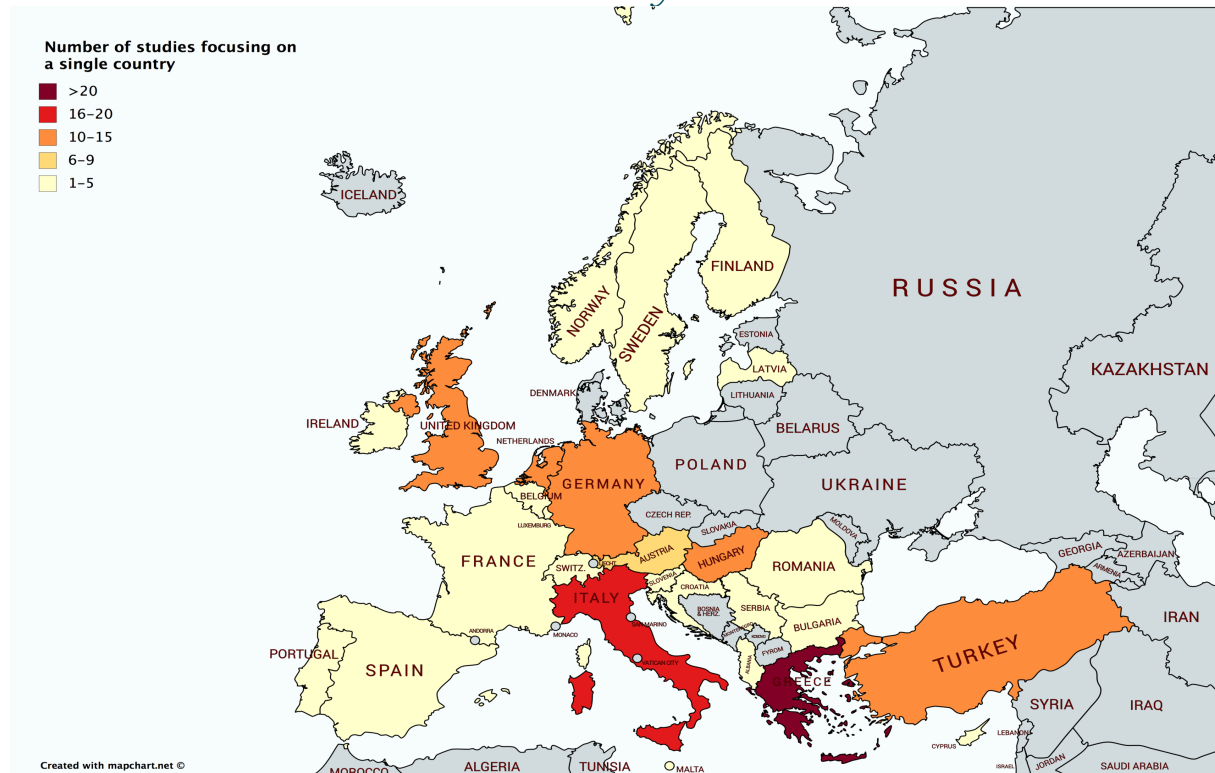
Number of studies focusing on a single country
>20
16–20
10–15
6–9
1–5

ICELAND
NORWAY
SWEDEN
FINLAND
RUSSIA
ESTONIA
LATVIA
LITHUANIA
DENMARK
IRELAND
UNITED KINGDOM
NETHERLANDS
BELARUS
KAZAKHSTAN
POLAND
GERMANY
BELGIUM
LUXEMBURG
CZECH REP.
UKRAINE
SLOVAKIA
MOLDOVA
FRANCE
SWITZ.
LIECH.
AUSTRIA
HUNGARY
ROMANIA
SLOVENIA
CROATIA
BOSNIA & HERZ.
SERBIA
MONTENEGRO
KOSOVO
BULGARIA
FYROM
ALBANIA
GEORGIA
ARMENIA
AZERBAIJAN
ITALY
SAN MARINO
MONACO
ANDORRA
VATICAN CITY
PORTUGAL
SPAIN
GREECE
TURKEY
IRAN
SYRIA
IRAQ
CYPRUS
LEBANON
ISRAEL
JORDAN
SAUDI ARABIA
MALTA
MOROCCO
ALGERIA
TUNISIA
Created with mapchart.net ©